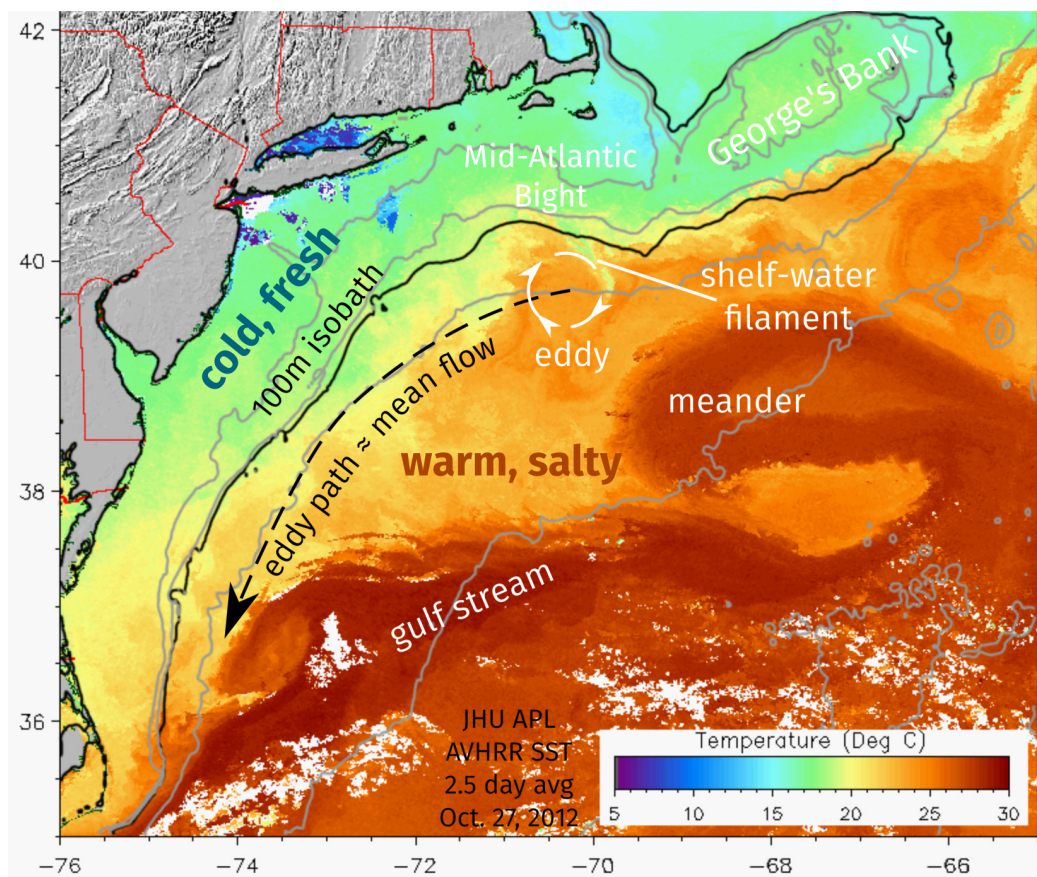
42

40

38

36

George's Bank

Mid-Atlantic Bight

cold, fresh

100m isobath

shelf-water filament

eddy

eddy path ≈ mean flow

meander

warm, salty

gulf stream

JHU APL
AVHRR SST
2.5 day avg
Oct. 27, 2012

Temperature (Deg C)

5 10 15 20 25 30

-76 -74 -72 -70 -68 -66